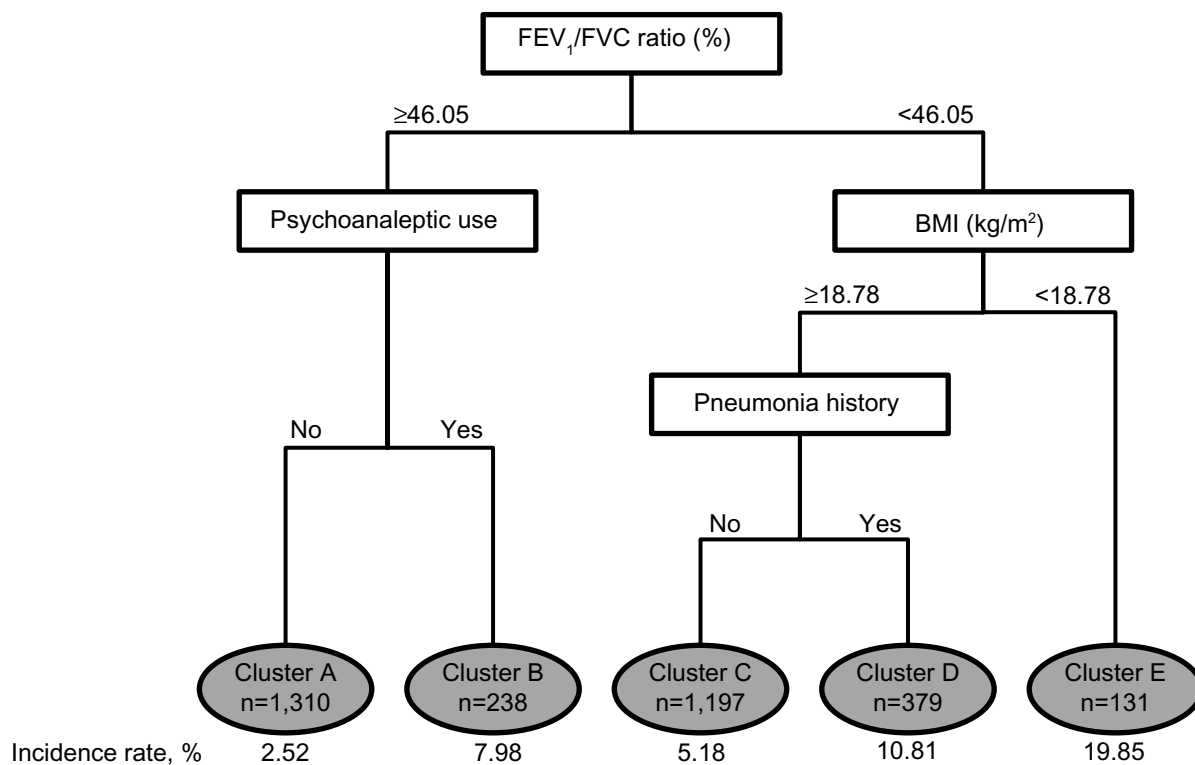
$FEV_1$/FVC ratio (%)

≥46.05

<46.05

Psychoanaleptic use

BMI (kg/$m^2$)

≥18.78

<18.78

Pneumonia history

No

Yes

No

Yes

Cluster A
n=1,310

Cluster B
n=238

Cluster C
n=1,197

Cluster D
n=379

Cluster E
n=131

Incidence rate, % 2.52 7.98 5.18 10.81 19.85